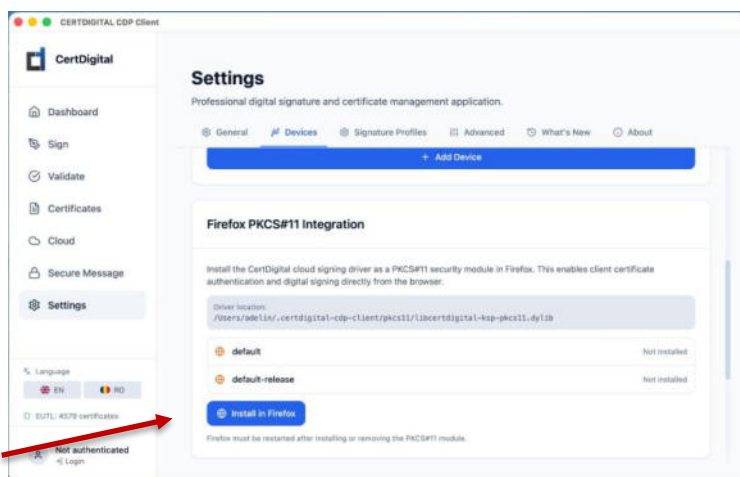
CERTDIGITAL CDP Client

CertDigital

Dashboard
Sign
Validate
Certificates
Cloud
Secure Message
Settings

Language
EN
RO

EUTL: 4579 certificates

Not authenticated
Login

Settings

Professional digital signature and certificate management application.

General
Devices
Signature Profiles
Advanced
What's New
About

+ Add Device

Firefox PKCS#11 Integration

Install the CertDigital cloud signing driver as a PKCS#11 security module in Firefox. This enables client certificate authentication and digital signing directly from the browser.

Driver location:
/Users/adelin/.certdigital-cdp-client/pkcs11/libcertdigital-ksp-pkcs11.dylib

default
Not installed

default-release
Not installed

Install in Firefox

Firefox must be restarted after installing or removing the PKCS#11 module.